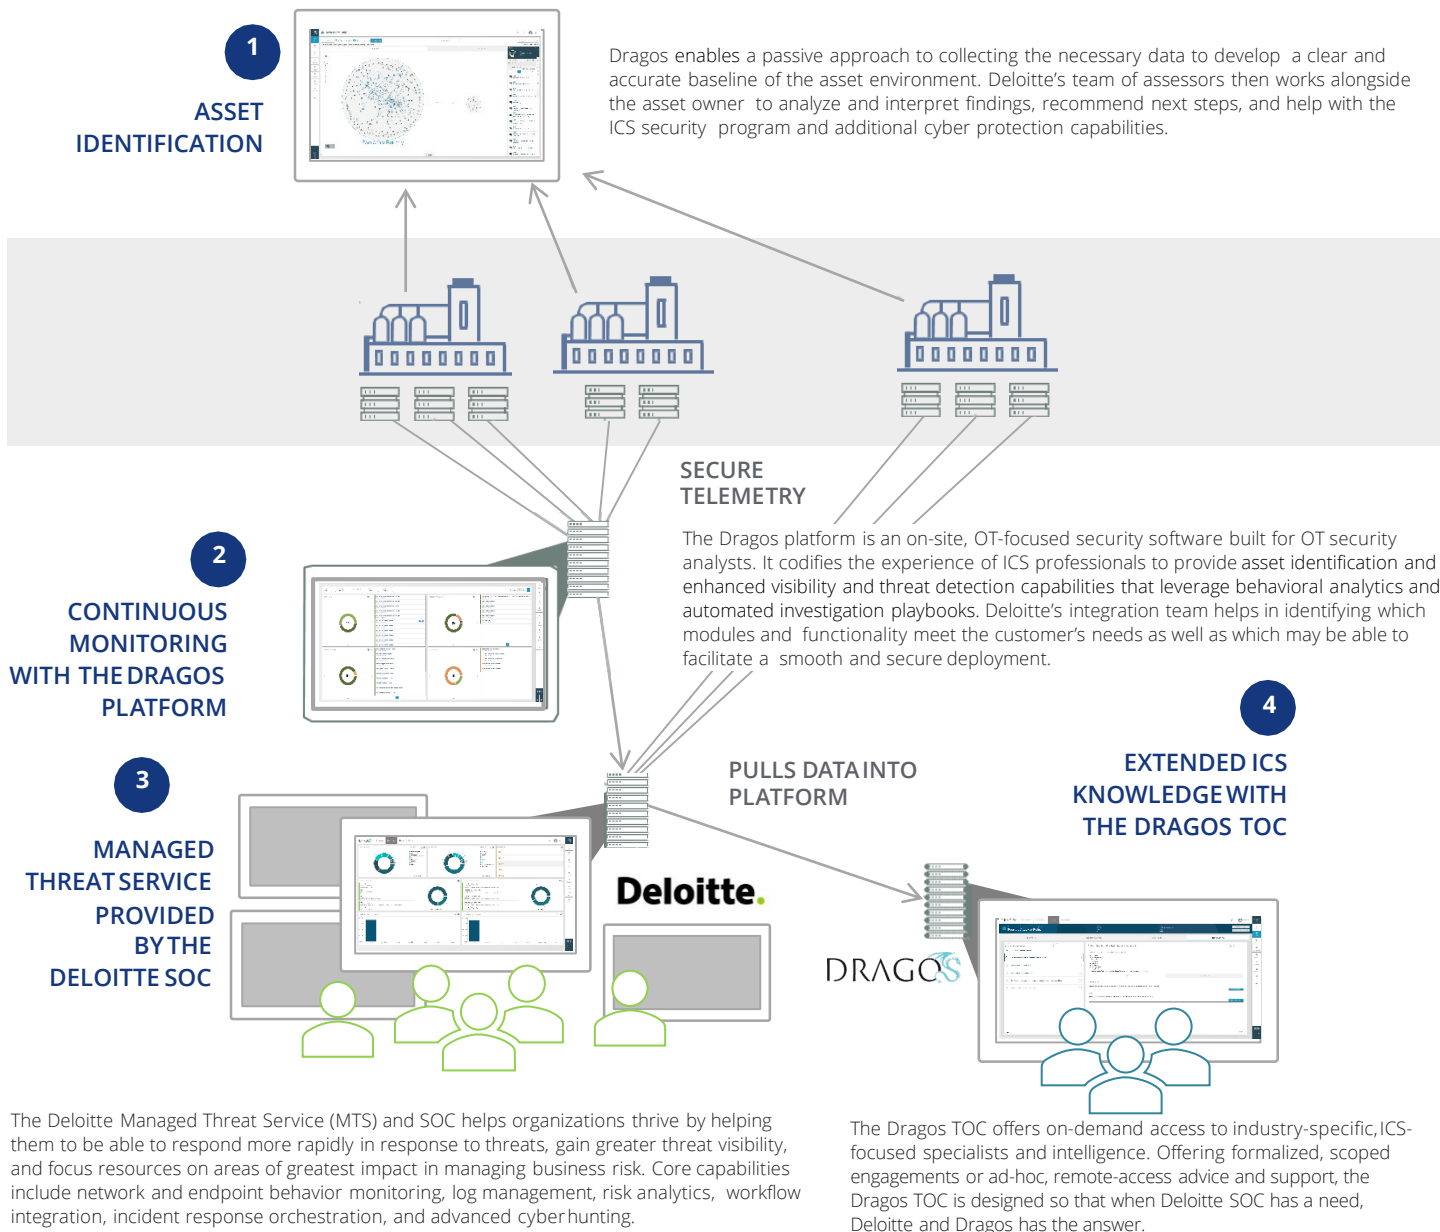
1

ASSET IDENTIFICATION

Dragos enables a passive approach to collecting the necessary data to develop a clear and accurate baseline of the asset environment. Deloitte's team of assessors then works alongside the asset owner to analyze and interpret findings, recommend next steps, and help with the ICS security program and additional cyber protection capabilities.

SECURE TELEMETRY

2

CONTINUOUS MONITORING WITH THE DRAGOS PLATFORM

The Dragos platform is an on-site, OT-focused security software built for OT security analysts. It codifies the experience of ICS professionals to provide asset identification and enhanced visibility and threat detection capabilities that leverage behavioral analytics and automated investigation playbooks. Deloitte's integration team helps in identifying which modules and functionality meet the customer's needs as well as which may be able to facilitate a smooth and secure deployment.

4

EXTENDED ICS KNOWLEDGE WITH THE DRAGOS TOC

3

MANAGED THREAT SERVICE PROVIDED BY THE DELOITTE SOC

PULLS DATA INTO PLATFORM

Deloitte.

DRAGOS

The Deloitte Managed Threat Service (MTS) and SOC helps organizations thrive by helping them to be able to respond more rapidly in response to threats, gain greater threat visibility, and focus resources on areas of greatest impact in managing business risk. Core capabilities include network and endpoint behavior monitoring, log management, risk analytics, workflow integration, incident response orchestration, and advanced cyber hunting.

The Dragos TOC offers on-demand access to industry-specific, ICS-focused specialists and intelligence. Offering formalized, scoped engagements or ad-hoc, remote-access advice and support, the Dragos TOC is designed so that when Deloitte SOC has a need, Deloitte and Dragos has the answer.